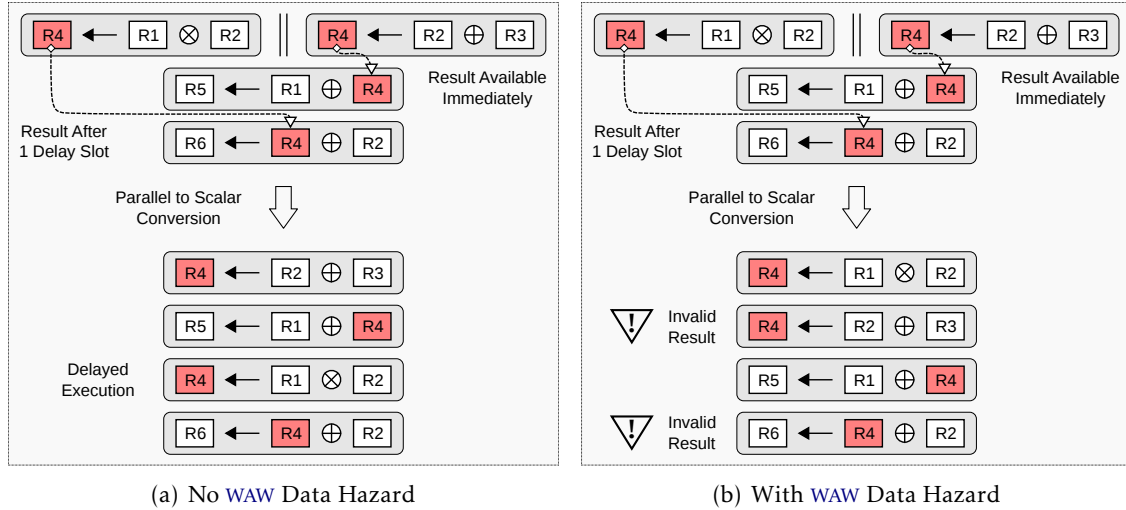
R4 ← R1 $\otimes$ R2 || R4 ← R2 $\oplus$ R3

R5 ← R1 $\oplus$ R4

Result Available Immediately

Result After 1 Delay Slot

R6 ← R4 $\oplus$ R2

Parallel to Scalar Conversion

R4 ← R2 $\oplus$ R3

R5 ← R1 $\oplus$ R4

Delayed Execution

R4 ← R1 $\otimes$ R2

R6 ← R4 $\oplus$ R2

(a) No WAW Data Hazard

R4 ← R1 $\otimes$ R2 || R4 ← R2 $\oplus$ R3

R5 ← R1 $\oplus$ R4

Result Available Immediately

Result After 1 Delay Slot

R6 ← R4 $\oplus$ R2

Parallel to Scalar Conversion

R4 ← R1 $\otimes$ R2

Invalid Result

R4 ← R2 $\oplus$ R3

R5 ← R1 $\oplus$ R4

Invalid Result

R6 ← R4 $\oplus$ R2

(b) With WAW Data Hazard